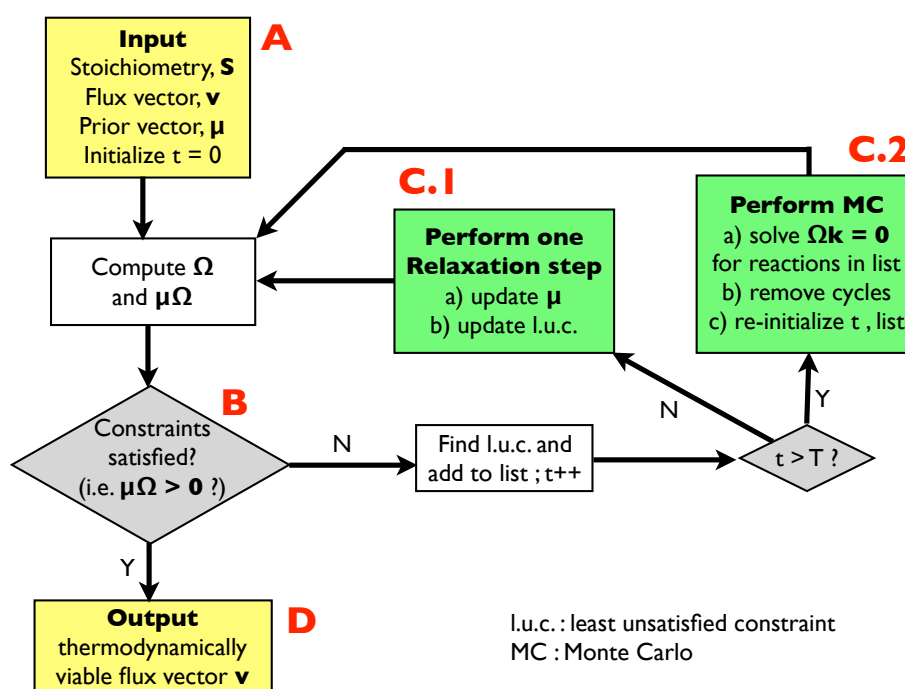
**Input**
Stoichiometry, **S**
Flux vector, **v**
Prior vector, **μ**
Initialize t = 0

A

Compute Ω and μΩ

C.1

**Perform one Relaxation step**
a) update **μ**
b) update l.u.c.

C.2

**Perform MC**
a) solve **Ωk = 0**
for reactions in list
b) remove cycles
c) re-initialize t , list

B

Constraints satisfied?
(i.e. **μΩ > 0** ?)

N

Find l.u.c. and add to list ; t++

N

t > T ?

Y

Y

**Output**
thermodynamically viable flux vector **v**

D

l.u.c. : least unsatisfied constraint
MC : Monte Carlo